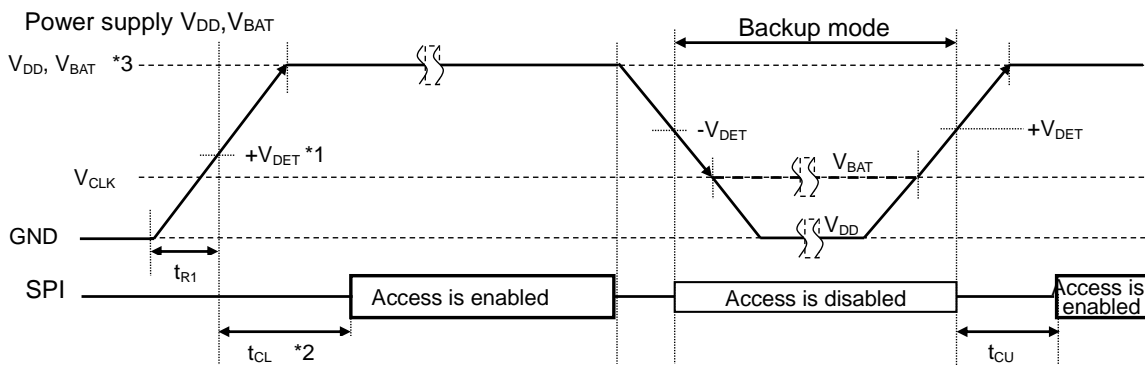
Power supply $V_{DD}$,$V_{BAT}$

Backup mode

$V_{DD}$, $V_{BAT}$ *3

$-V_{DET}$

$+V_{DET}$

$+V_{DET}$ *1

$V_{CLK}$

$V_{BAT}$

GND

$V_{DD}$

$t_{R1}$

SPI

Access is enabled

Access is disabled

Access is enabled

$t_{CL}$ *2

$t_{CU}$